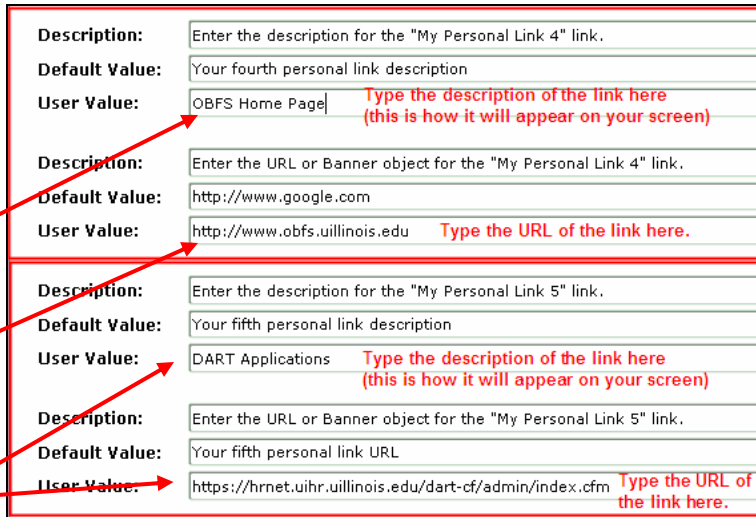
Description: Enter the description for the "My Personal Link 4" link.

Default Value: Your fourth personal link description

User Value: OBFS Home Page

Type the description of the link here (this is how it will appear on your screen)

Description: Enter the URL or Banner object for the "My Personal Link 4" link.

Default Value: http://www.google.com

User Value: http://www.obfs.uillinois.edu

Type the URL of the link here.

Description: Enter the description for the "My Personal Link 5" link.

Default Value: Your fifth personal link description

User Value: DART Applications

Type the description of the link here (this is how it will appear on your screen)

Description: Enter the URL or Banner object for the "My Personal Link 5" link.

Default Value: Your fifth personal link URL

User Value: https://hrnet.uihr.uillinois.edu/dart-cf/admin/index.cfm

Type the URL of the link here.